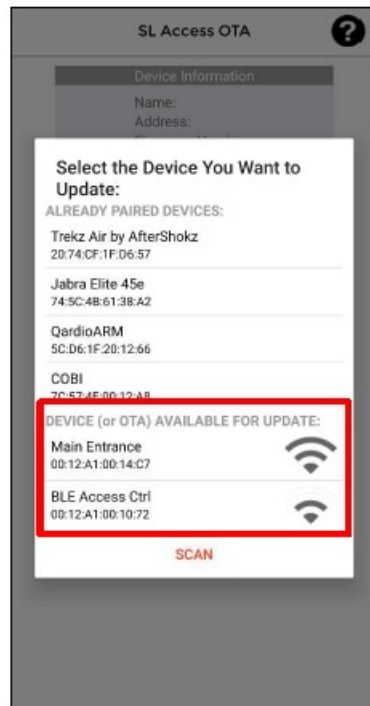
SL Access OTA

Device Information

Name:
Address:
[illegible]

Select the Device You Want to Update:

ALREADY PAIRED DEVICES:

Trekz Air by AfterShokz
20:74:CF:1F:D6:57

Jabra Elite 45e
74:5C:4B:61:38:A2

QardioARM
5C:D6:1F:20:12:66

COBI
7C:57:4F:00:12:A8

DEVICE (or OTA) AVAILABLE FOR UPDATE:

Main Entrance
00:12:A1:00:14:C7

BLE Access Ctrl
00:12:A1:00:10:72

SCAN